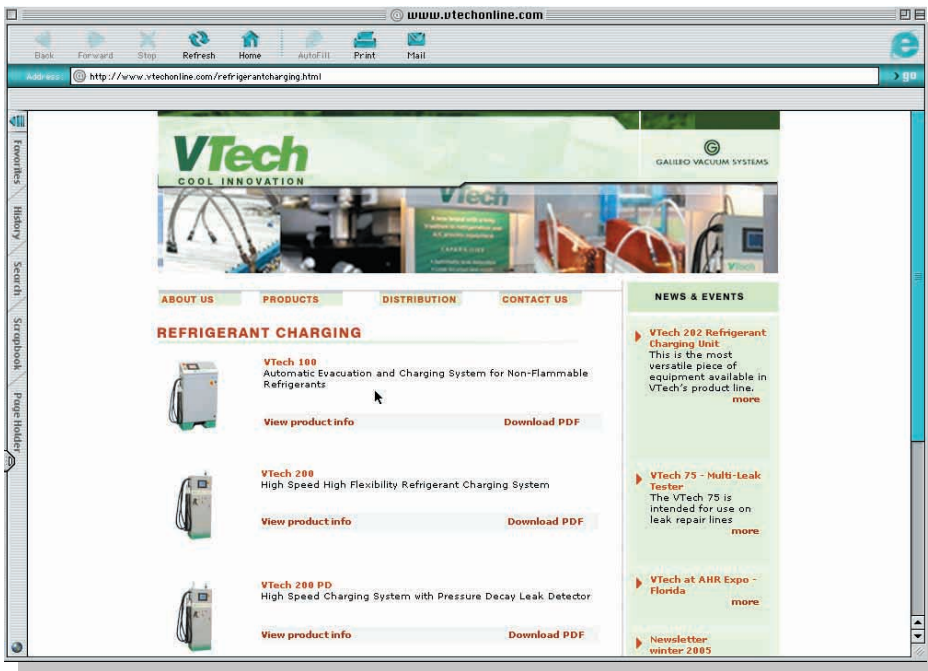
www.vtechonline.com

Back Forward Stop Refresh Home AutoFill Print Mail

Address http://www.vtechonline.com/refrigerantcharging.html go

Favorites History Search Scrapbook Page Holder

VTech
COOL INNOVATION

GALILEO VACUUM SYSTEMS

ABOUT US PRODUCTS DISTRIBUTION CONTACT US

NEWS & EVENTS

REFRIGERANT CHARGING

VTech 100
Automatic Evacuation and Charging System for Non-Flammable Refrigerants

View product info Download PDF

VTech 200
High Speed High Flexibility Refrigerant Charging System

View product info Download PDF

VTech 200 PD
High Speed Charging System with Pressure Decay Leak Detector

View product info Download PDF

VTech 202 Refrigerant Charging Unit
This is the most versatile piece of equipment available in VTech's product line.
more

VTech 75 - Multi-Leak Tester
The VTech 75 is intended for use on leak repair lines
more

VTech at AHR Expo - Florida
more

Newsletter winter 2005